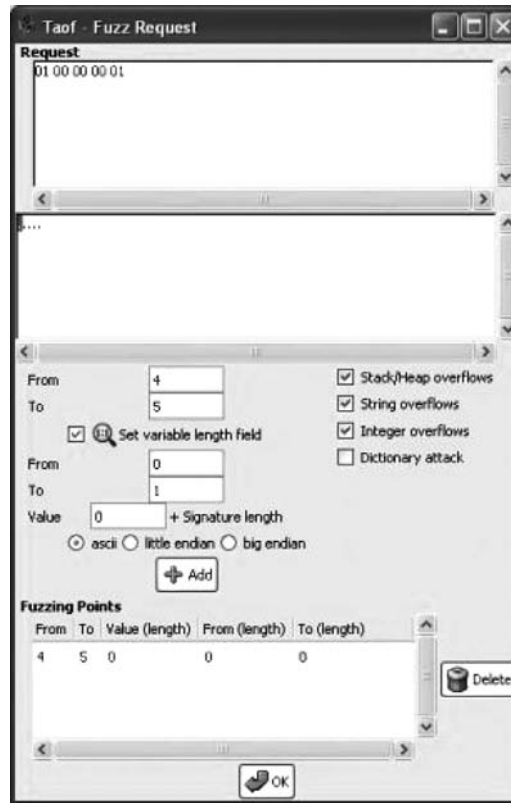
Taof - Fuzz Request

Request

01 00 00 00 01

.....

From 4

To 5

Set variable length field

From 0

To 1

Value 0 + Signature length

ascii little endian big endian

Add

Stack/Heap overflows

String overflows

Integer overflows

Dictionary attack

Fuzzing Points

| From | To | Value (length) | From (length) | To (length) |
|---|---|---|---|---|
| 4 | 5 | 0 | 0 | 0 |

Delete

OK